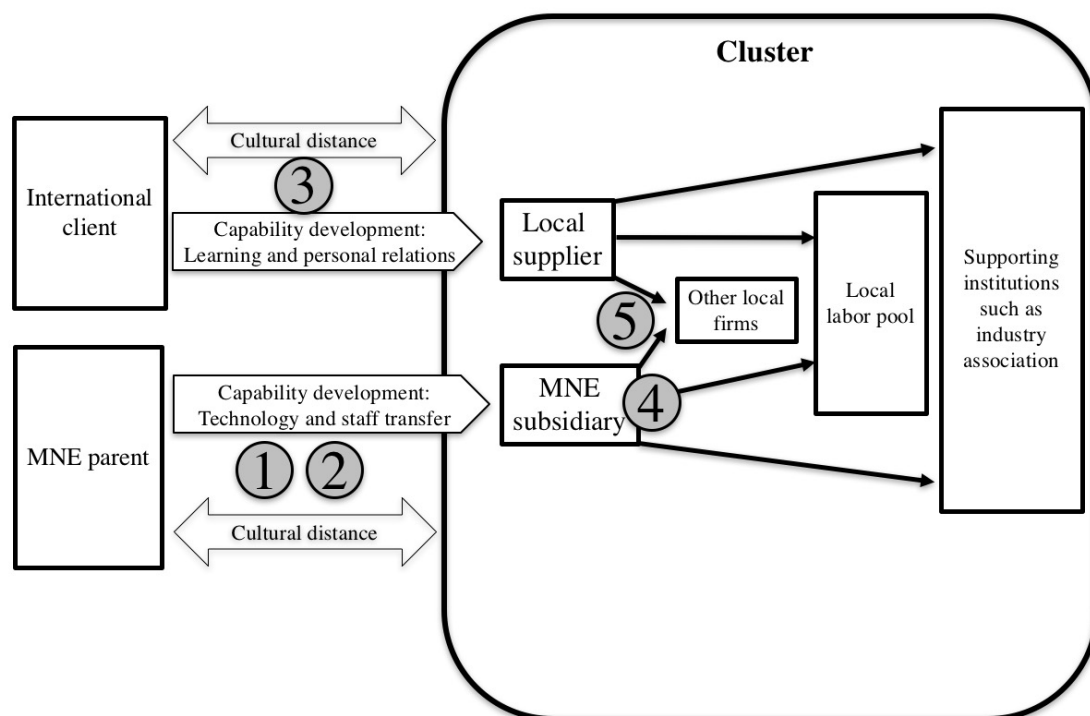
Cluster

International client

Cultural distance

3

Capability development: Learning and personal relations

Local supplier

Other local firms

5

Local labor pool

Supporting institutions such as industry association

MNE parent

Capability development: Technology and staff transfer

MNE subsidiary

4

1 2

Cultural distance